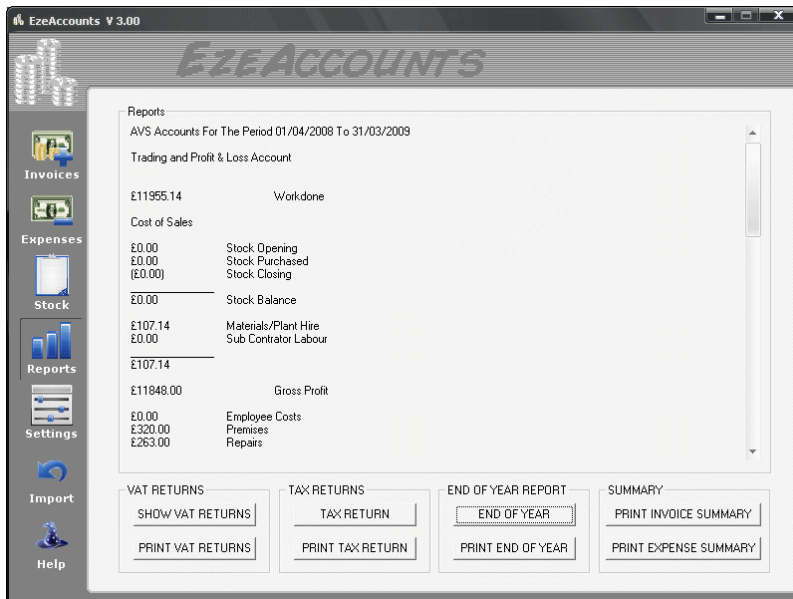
EzeAccounts V 3.00

EZEACCOUNTS

Invoices
Expenses
Stock
Reports
Settings
Import
Help

Reports

AVS Accounts For The Period 01/04/2008 To 31/03/2009

Trading and Profit & Loss Account

£11955.14 Workdone

Cost of Sales

£0.00 Stock Opening
£0.00 Stock Purchased
(£0.00) Stock Closing

£0.00 Stock Balance

£107.14 Materials/Plant Hire
£0.00 Sub Contrator Labour

£107.14

£11848.00 Gross Profit

£0.00 Employee Costs
£320.00 Premises
£263.00 Repairs

VAT RETURNS
SHOW VAT RETURNS
PRINT VAT RETURNS

TAX RETURNS
TAX RETURN
PRINT TAX RETURN

END OF YEAR REPORT
END OF YEAR
PRINT END OF YEAR

SUMMARY
PRINT INVOICE SUMMARY
PRINT EXPENSE SUMMARY